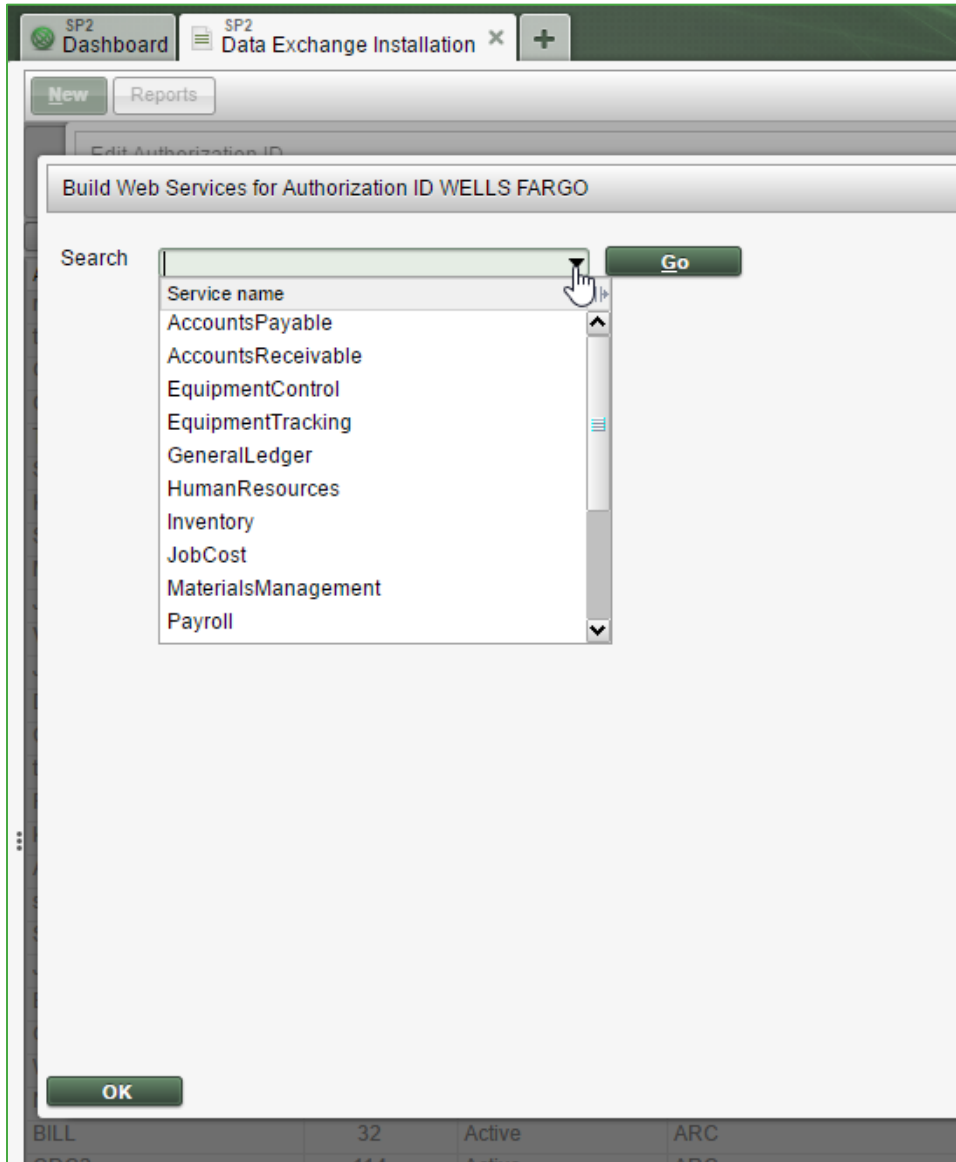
SP2
Dashboard

SP2
Data Exchange Installation ×

+

New Reports

Edit Authorization ID

Build Web Services for Authorization ID WELLS FARGO

Search

Go

Service name

AccountsPayable
AccountsReceivable
EquipmentControl
EquipmentTracking
GeneralLedger
HumanResources
Inventory
JobCost
MaterialsManagement
Payroll

OK

| BILL | 32 | Active | ARC |
|---|---|---|---|